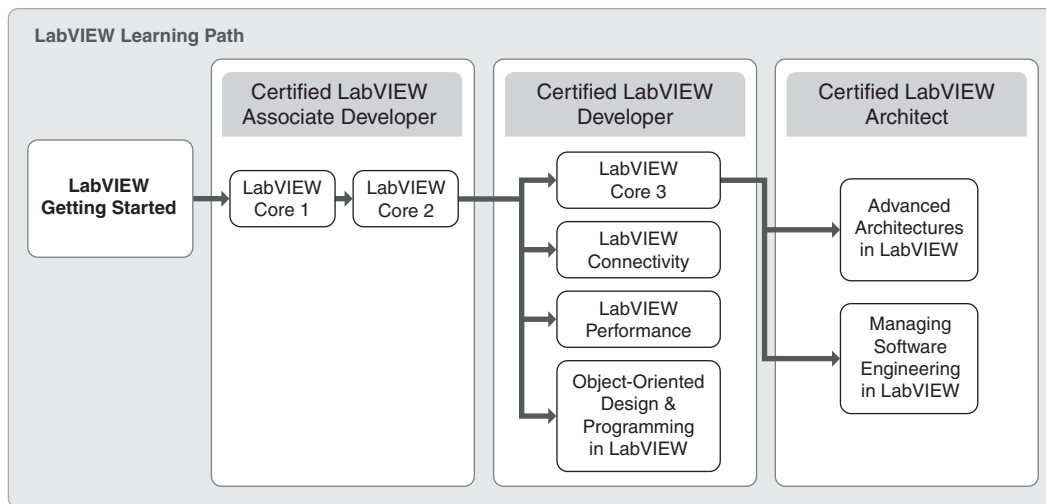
LabVIEW Learning Path

LabVIEW Getting Started

Certified LabVIEW Associate Developer

LabVIEW Core 1

LabVIEW Core 2

Certified LabVIEW Developer

LabVIEW Core 3

LabVIEW Connectivity

LabVIEW Performance

Object-Oriented Design & Programming in LabVIEW

Certified LabVIEW Architect

Advanced Architectures in LabVIEW

Managing Software Engineering in LabVIEW